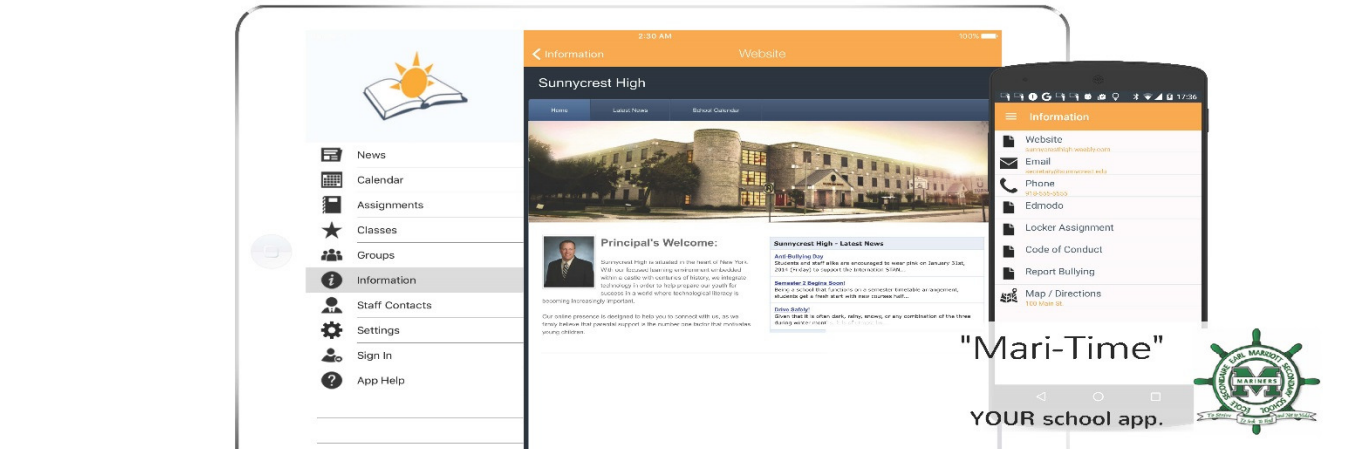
News
Calendar
Assignments
Classes
Groups
Information
Staff Contacts
Settings
Sign In
App Help

2:30 AM
100%
Information
Website

Sunnycrest High

Home
Latest News
School Calendar

Principal's Welcome:

Sunnycrest High is situated in the heart of New York. With our focused learning environment embedded within a castle with centuries of history, we integrate technology in order to help prepare our youth for success in a world where technological literacy is becoming increasingly important.

Our online presence is designed to help you to connect with us, as we firmly believe that parental support is the number one factor that motivates young children.

Sunnycrest High - Latest News

Anti-Bullying Day
Students and staff alike are encouraged to wear pink on January 31st, 2014 [Friday] to support the Information STAN...

Semester 2 Begins Soon!
Being a school that functions on a semester timetable arrangement, students get a fresh start with new courses half...

Drive Safely!
Given that it is often dark, rainy, snows, or any combination of the three during winter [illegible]

17:36
Information
Website
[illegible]
Email
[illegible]
Phone
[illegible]
Edmodo
Locker Assignment
Code of Conduct
Report Bullying
Map / Directions
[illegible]

"Mari-Time"
YOUR school app.

EARL MARRIOTT SECONDARY
MARINERS
M
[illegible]